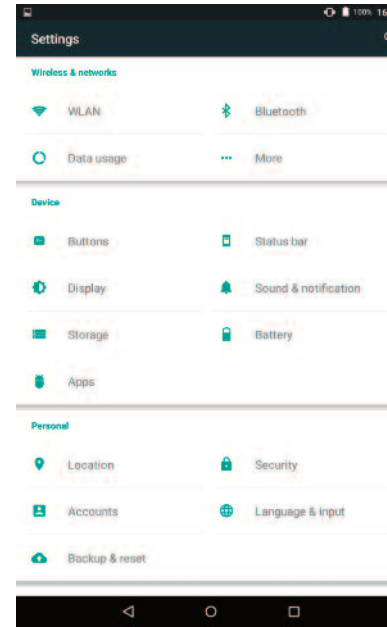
100% 16

Settings

Wireless & networks

WLAN

Bluetooth

Data usage

More

Device

Buttons

Status bar

Display

Sound & notification

Storage

Battery

Apps

Personal

Location

Security

Accounts

Language & input

Backup & reset